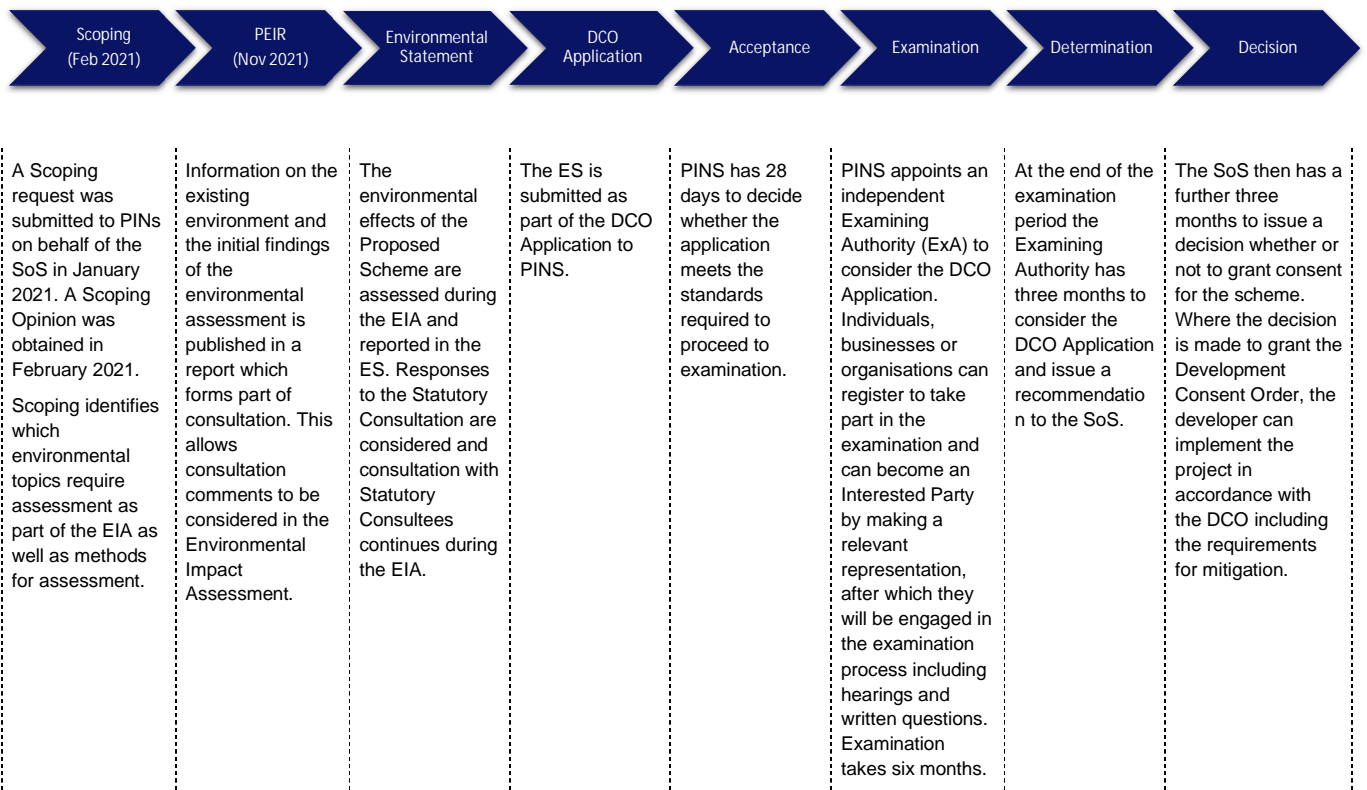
Scoping (Feb 2021)

PEIR (Nov 2021)

Environmental Statement

DCO Application

Acceptance

Examination

Determination

Decision

A Scoping request was submitted to PINs on behalf of the SoS in January 2021. A Scoping Opinion was obtained in February 2021.

Scoping identifies which environmental topics require assessment as part of the EIA as well as methods for assessment.

Information on the existing environment and the initial findings of the environmental assessment is published in a report which forms part of consultation. This allows consultation comments to be considered in the Environmental Impact Assessment.

The environmental effects of the Proposed Scheme are assessed during the EIA and reported in the ES. Responses to the Statutory Consultation are considered and consultation with Statutory Consultees continues during the EIA.

The ES is submitted as part of the DCO Application to PINS.

PINS has 28 days to decide whether the application meets the standards required to proceed to examination.

PINS appoints an independent Examining Authority (ExA) to consider the DCO Application. Individuals, businesses or organisations can register to take part in the examination and can become an Interested Party by making a relevant representation, after which they will be engaged in the examination process including hearings and written questions. Examination takes six months.

At the end of the examination period the Examining Authority has three months to consider the DCO Application and issue a recommendation to the SoS.

The SoS then has a further three months to issue a decision whether or not to grant consent for the scheme. Where the decision is made to grant the Development Consent Order, the developer can implement the project in accordance with the DCO including the requirements for mitigation.